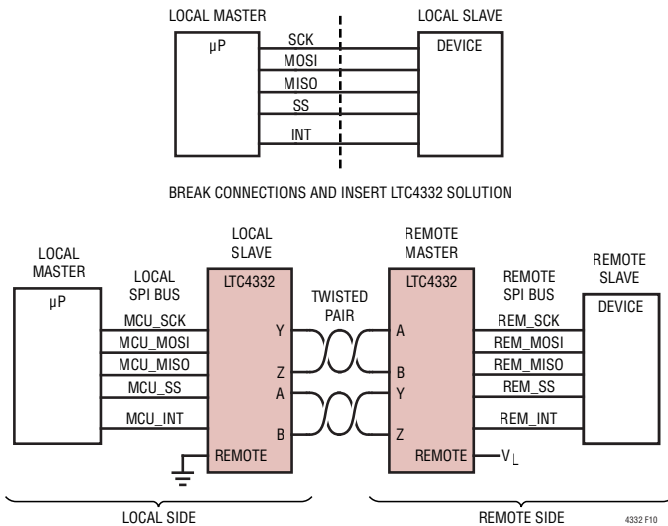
LOCAL MASTER

µP

SCK
MOSI
MISO
SS
INT

LOCAL SLAVE

DEVICE

BREAK CONNECTIONS AND INSERT LTC4332 SOLUTION

LOCAL MASTER

µP

LOCAL SPI BUS

MCU_SCK
MCU_MOSI
MCU_MISO
MCU_SS
MCU_INT

LOCAL SLAVE

LTC4332

Y
Z
A
B
REMOTE

TWISTED PAIR

REMOTE MASTER

LTC4332

A
B
Y
Z
REMOTE

$V_L$

REMOTE SPI BUS

REM_SCK
REM_MOSI
REM_MISO
REM_SS
REM_INT

REMOTE SLAVE

DEVICE

LOCAL SIDE

REMOTE SIDE

4332 F10